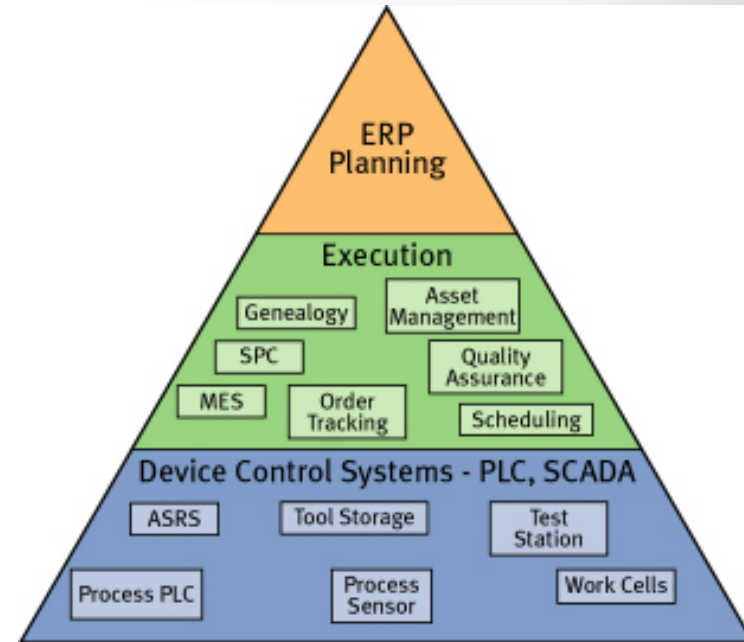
ERP
Planning

Execution

Genealogy

Asset Management

SPC

Quality Assurance

MES

Order Tracking

Scheduling

Device Control Systems - PLC, SCADA

ASRS

Tool Storage

Test Station

Process PLC

Process Sensor

Work Cells